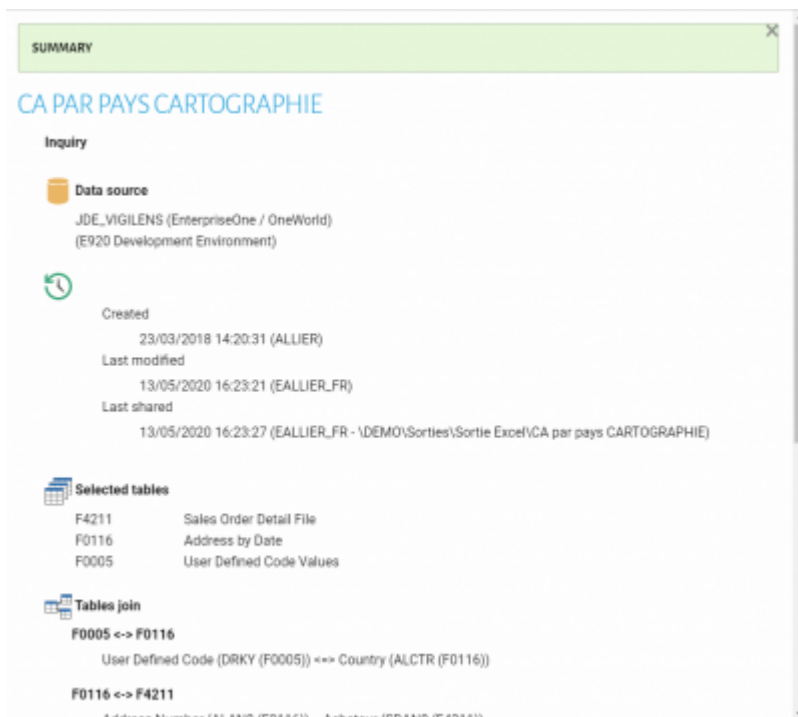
SUMMARY

×

CA PAR PAYS CARTOGRAPHIE

Inquiry

Data source

JDE_VIGILENS (EnterpriseOne / OneWorld)
(E920 Development Environment)

Created
23/03/2018 14:20:31 (ALLIER)
Last modified
13/05/2020 16:23:21 (EALLIER_FR)
Last shared
13/05/2020 16:23:27 (EALLIER_FR - \DEMO\Sorties\Sortie Excel\CA par pays CARTOGRAPHIE)

Selected tables

| F4211 | Sales Order Detail File |
|---|---|
| F0116 | Address by Date |
| F0005 | User Defined Code Values |

Tables join

F0005 <-> F0116

User Defined Code (DRKY (F0005)) <=> Country (ALCTR (F0116))

F0116 <-> F4211

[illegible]